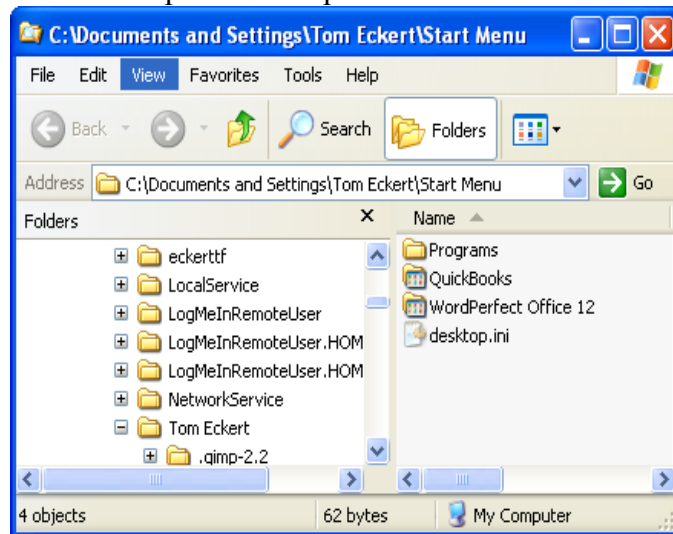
C:\Documents and Settings\Tom Eckert\Start Menu

File Edit View Favorites Tools Help

Back Search Folders

Address C:\Documents and Settings\Tom Eckert\Start Menu Go

Folders ×

eckerttf
LocalService
LogMeInRemoteUser
LogMeInRemoteUser.HOM
LogMeInRemoteUser.HOM
NetworkService
Tom Eckert
.gimp-2.2

Name

Programs
QuickBooks
WordPerfect Office 12
desktop.ini

4 objects 62 bytes My Computer